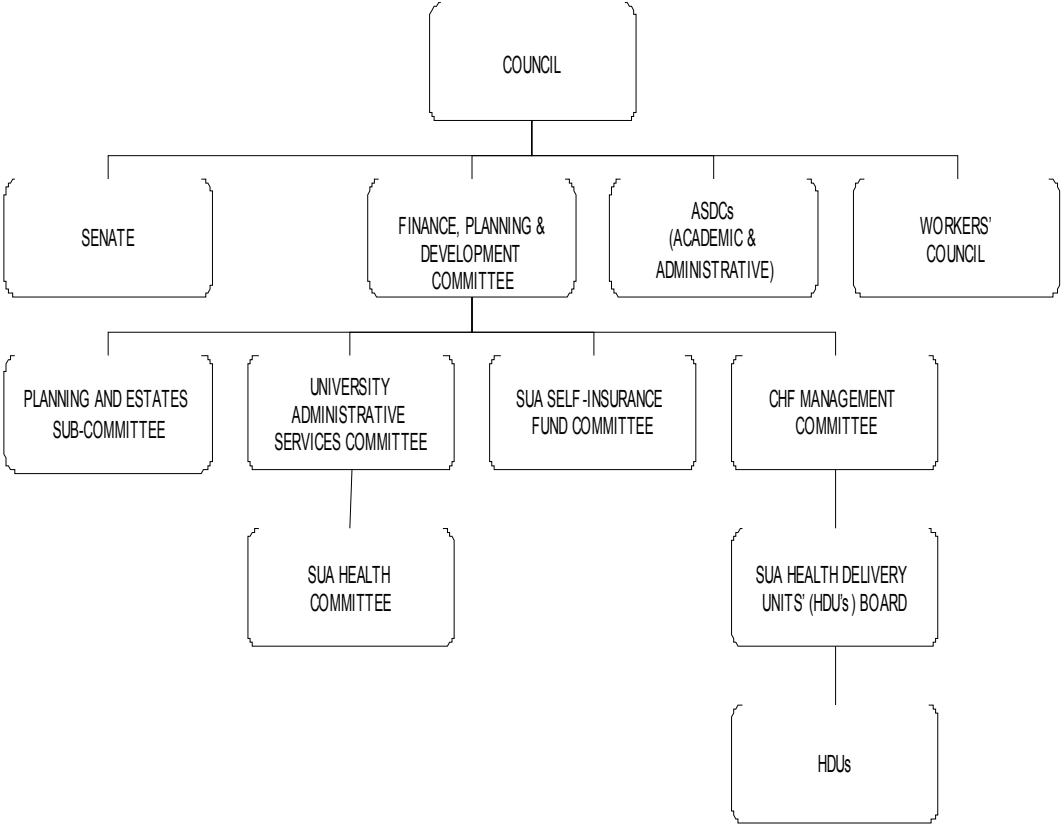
COUNCIL

SENATE

FINANCE, PLANNING & DEVELOPMENT COMMITTEE

ASDCs (ACADEMIC & ADMINISTRATIVE)

WORKERS' COUNCIL

PLANNING AND ESTATES SUB-COMMITTEE

UNIVERSITY ADMINISTRATIVE SERVICES COMMITTEE

SUA SELF-INSURANCE FUND COMMITTEE

CHF MANAGEMENT COMMITTEE

SUA HEALTH COMMITTEE

SUA HEALTH DELIVERY UNITS' (HDU's) BOARD

HDUs